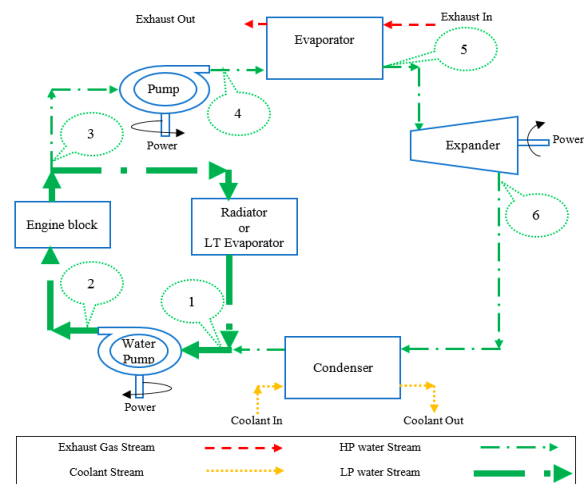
Exhaust Out

Exhaust In

Evaporator

5

Pump

4

Power

3

Expander

Power

6

Engine block

Radiator
or
LT Evaporator

2

1

Water Pump

Condenser

Power

Coolant In

Coolant Out

| Exhaust Gas Stream | | HP water Stream | |
|---|---|---|---|
| Coolant Stream | | LP water Stream | |